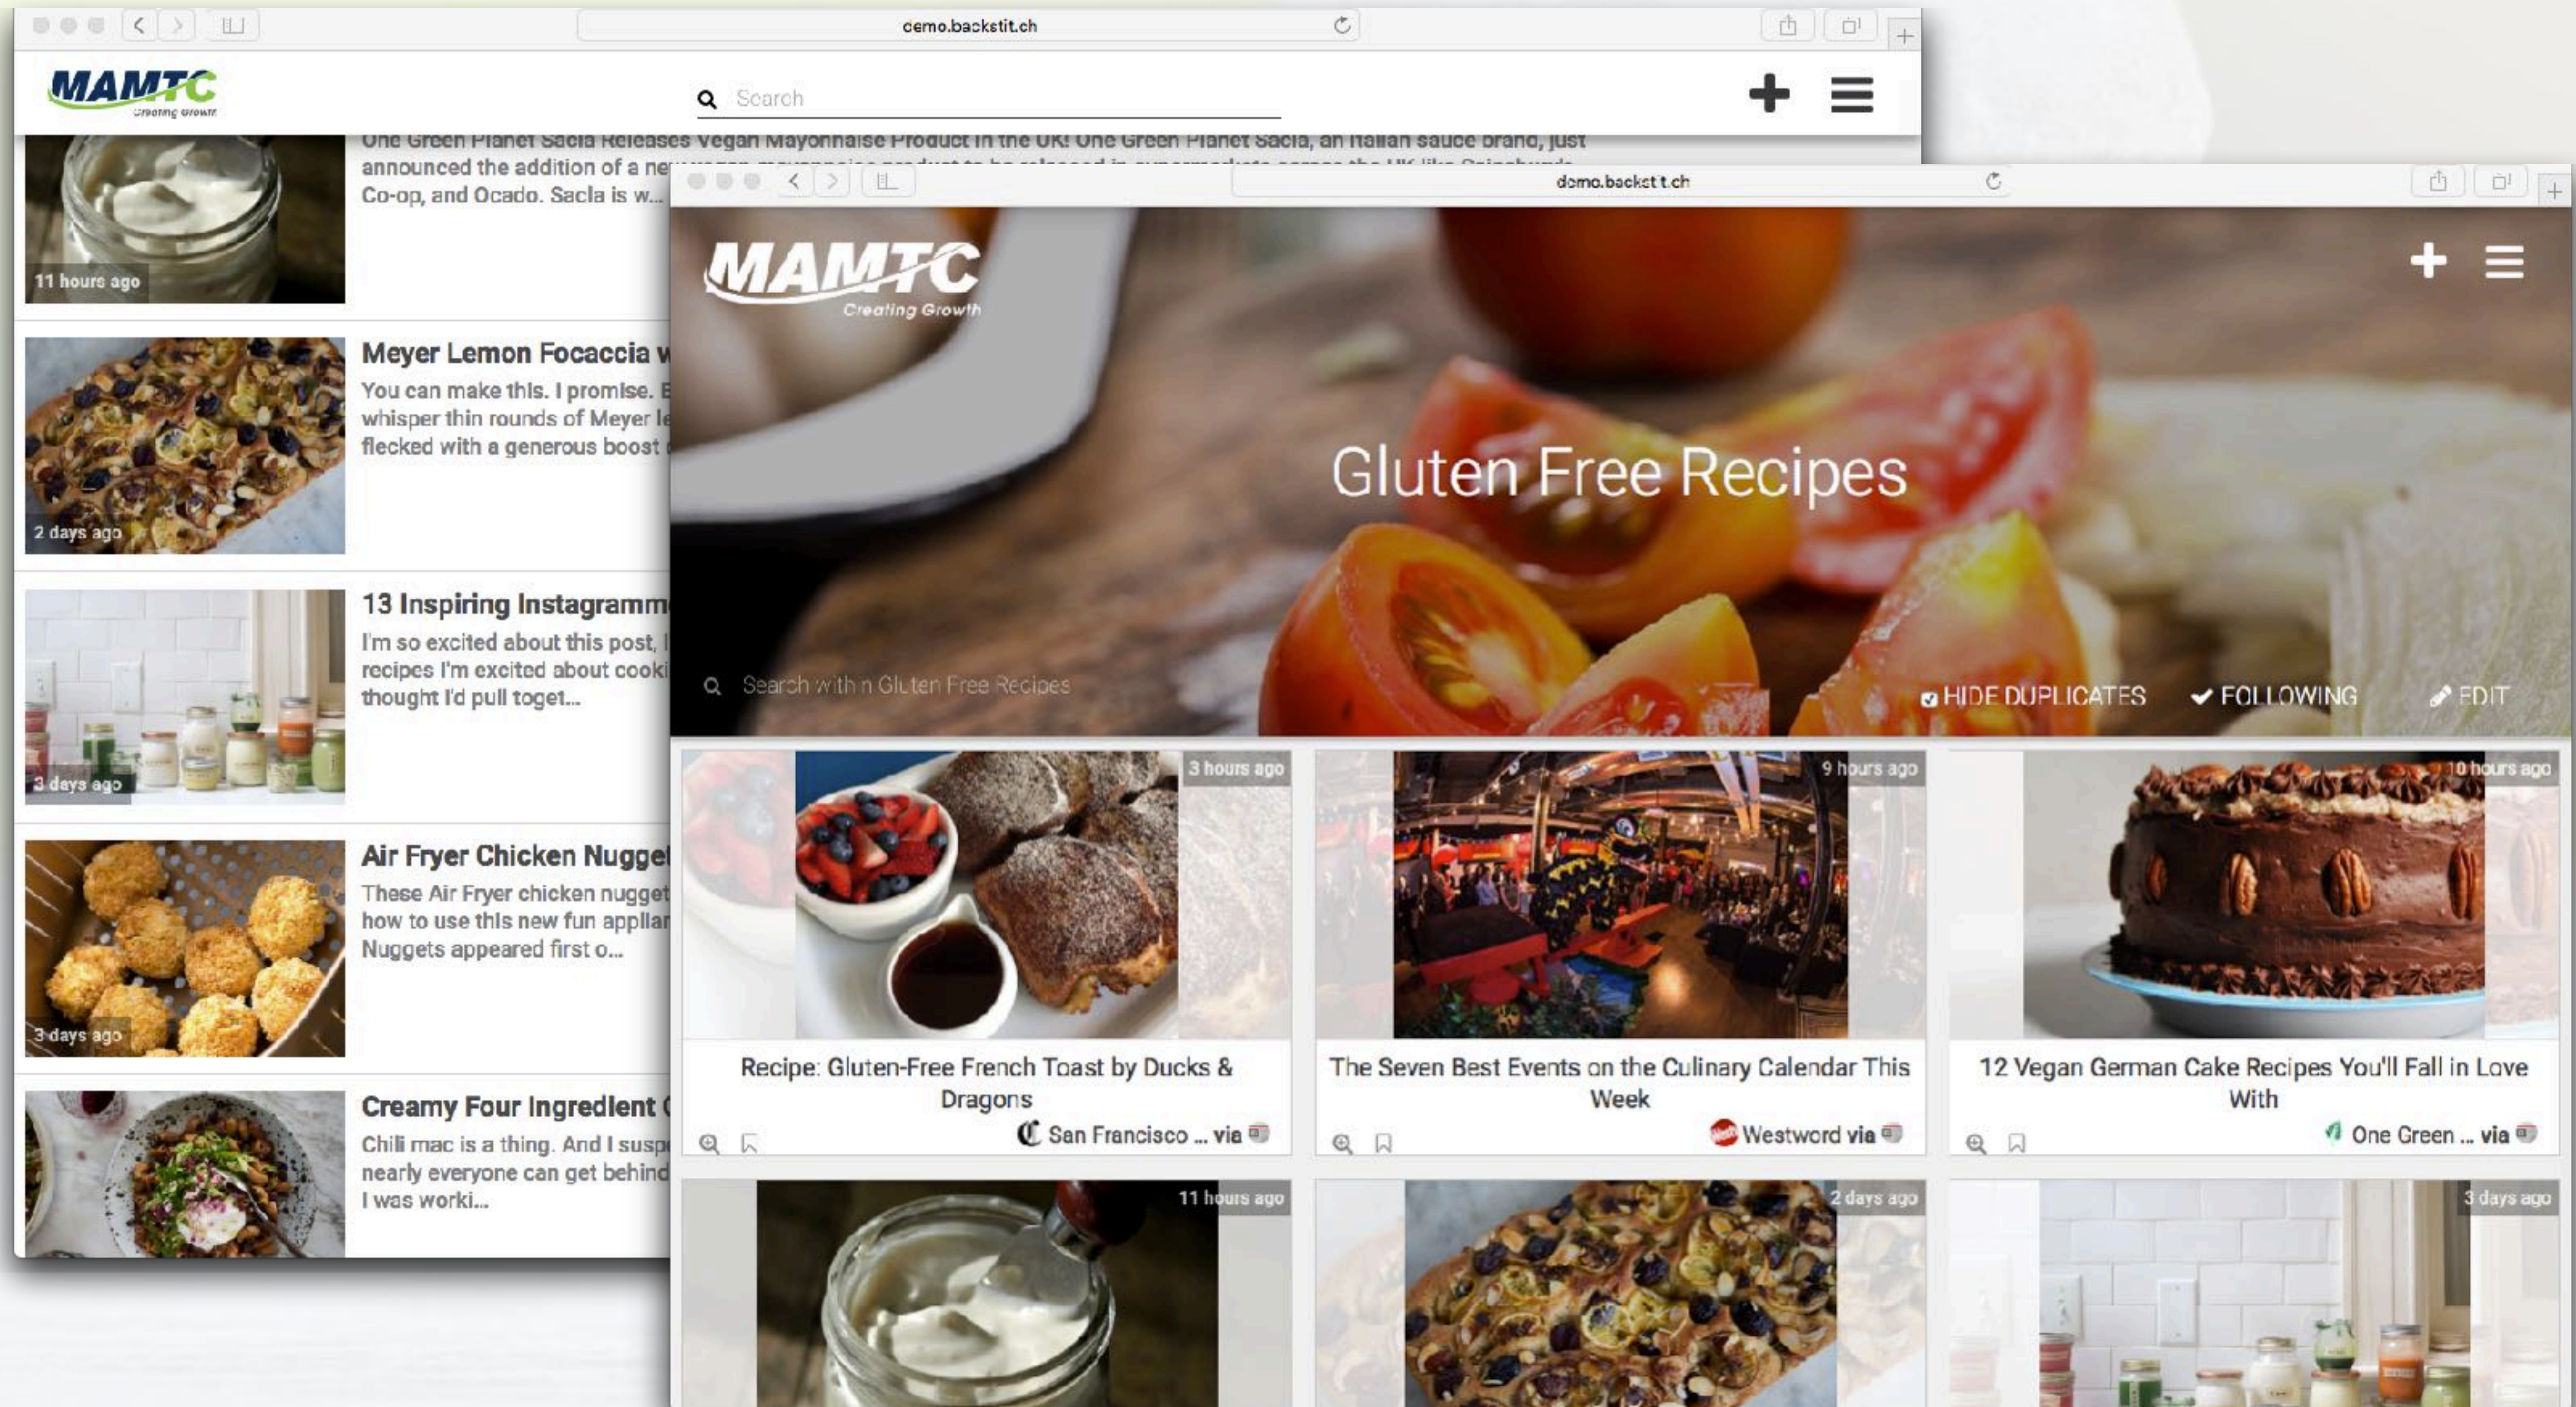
demo.backstit.ch

MAMTC Creating Growth

Search

One Green Planet Sacla Releases Vegan Mayonnaise Product in the UK! One Green Planet Sacla, an Italian sauce brand, just announced the addition of a ne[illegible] Co-op, and Ocado. Sacla is w...

11 hours ago

Meyer Lemon Focaccia w
You can make this. I promise. E whisper thin rounds of Meyer le flecked with a generous boost
2 days ago

13 Inspiring Instagramm
I'm so excited about this post, I recipes I'm excited about cooki thought I'd pull toget...
3 days ago

Air Fryer Chicken Nugge
These Air Fryer chicken nugget how to use this new fun applia Nuggets appeared first o...
3 days ago

Creamy Four Ingredient
Chili mac is a thing. And I susp nearly everyone can get behind I was worki...

demo.backstit.ch

MAMTC Creating Growth

Gluten Free Recipes

Search within Gluten Free Recipes

HIDE DUPLICATES FOLLOWING EDIT

3 hours ago
Recipe: Gluten-Free French Toast by Ducks & Dragons
San Francisco ... via

9 hours ago
The Seven Best Events on the Culinary Calendar This Week
Westword via

10 hours ago
12 Vegan German Cake Recipes You'll Fall in Love With
One Green ... via

11 hours ago
2 days ago
3 days ago